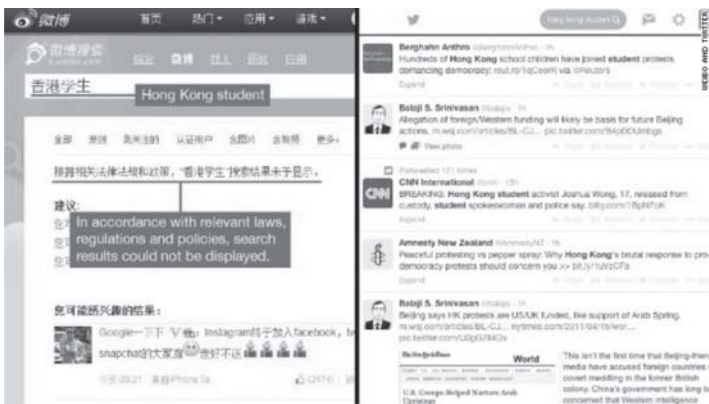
微博 首页 热门 应用 游戏

微博搜索 s.weibo.com 综合 微博 找人 图片 应用

香港学生

Hong Kong student

全部 原创 关关注的 认证用户 名人 名人圈 更多

根据相关法律法规和政策,"香港学生"搜索结果未予显示。

建议:

In accordance with relevant laws, regulations and policies, search results could not be displayed.

您可能感兴趣的结果:

Google一下下 V Instagram 加入facebook, snapchat的大家族 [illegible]

今天 09:21 来自iPhone 5s

(2476)

hong kong student

VIDEO AND TWITTER

Berghahn Anthro @BerghahnAnthro · 1h
Hundreds of Hong Kong school children have joined student protests demanding democracy: reut.rs/1qCeomI via @Reuters
Expand

Balaji S. Srinivasan @balajis · 1h
Allegation of foreign/Western funding will likely be basis for future Beijing actions. m.wsj.com/articles/BL-CJ... pic.twitter.com/8wj0OUmbgs
View photo

Retweeted 121 times
CNN International @cnni · 1h
BREAKING: Hong Kong student activist Joshua Wong, 17, released from custody, student spokeswoman and police say. bit.ly.com/1BpNFoK
Expand

Amnesty New Zealand @AmnestyNZ · 1h
Peaceful protesting vs pepper spray: Why Hong Kong's brutal response to pro democracy protests should concern you >> bit.ly/1uWzCFs
Expand

Balaji S. Srinivasan @balajis · 1h
Beijing says HK protests are US/UK funded, like support of Arab Spring. m.wsj.com/articles/BL-CJ... nytimes.com/2011/04/15/wor... pic.twitter.com/U0jG784Ox

The New York Times World
U.S. Groups Helped Nurture Arab Uprisings

This isn't the first time that Beijing-frien media have accused foreign countries covert meddling in the former British colony. China's government has long b concerned that Western intelligence